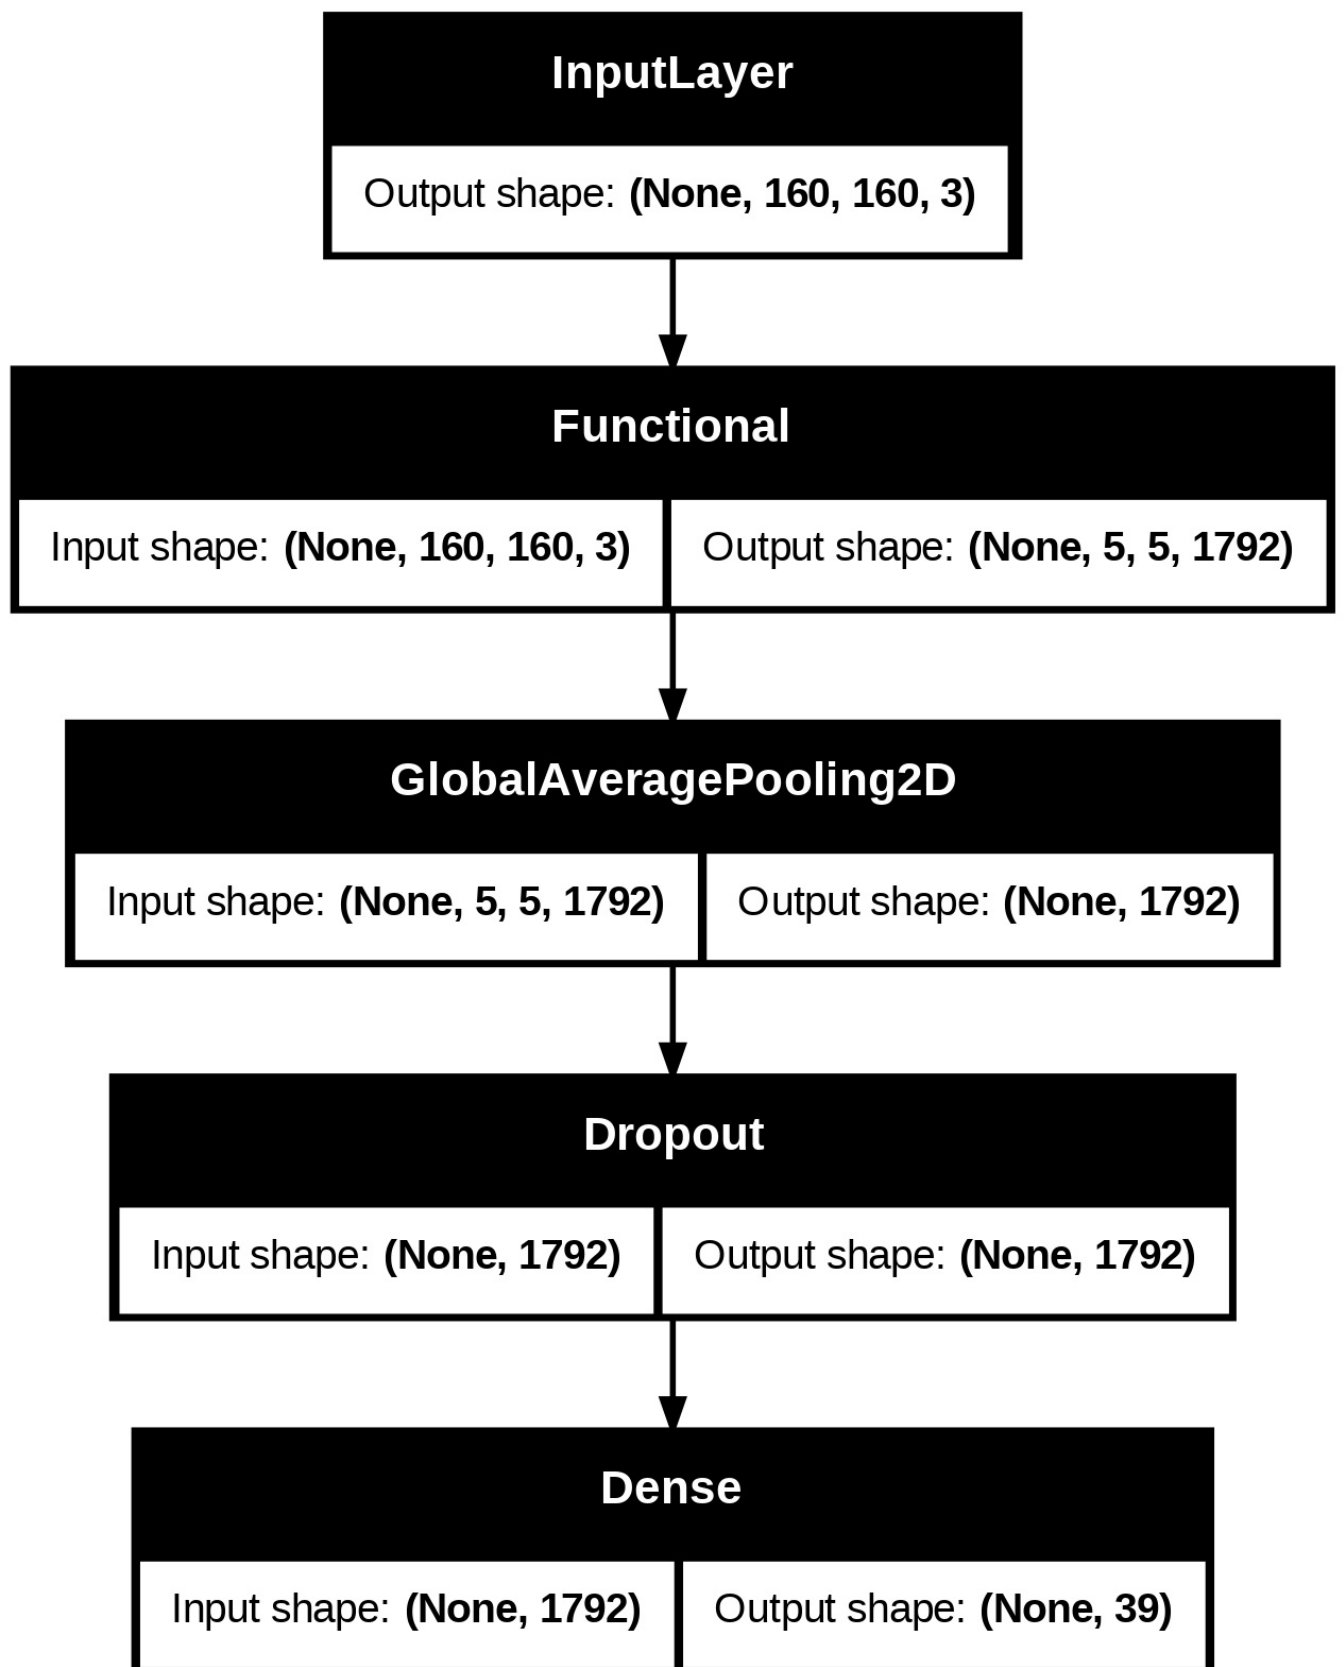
InputLayer

Output shape: **(None, 160, 160, 3)**

Functional

Input shape: **(None, 160, 160, 3)** Output shape: **(None, 5, 5, 1792)**

GlobalAveragePooling2D

Input shape: **(None, 5, 5, 1792)** Output shape: **(None, 1792)**

Dropout

Input shape: **(None, 1792)** Output shape: **(None, 1792)**

Dense

Input shape: **(None, 1792)** Output shape: **(None, 39)**